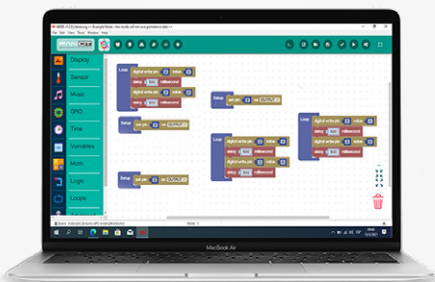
Display
Sensor
Music
GPIO
Time
Variables
Math
Logic
Loops

Loop
digital write pin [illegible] value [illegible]
delay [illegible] millisecond
digital write pin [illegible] value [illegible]
delay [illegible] millisecond

Setup
set pin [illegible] as OUTPUT

Setup
set pin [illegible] as OUTPUT

Loop
digital write pin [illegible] value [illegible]
delay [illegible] millisecond
digital write pin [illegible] value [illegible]
delay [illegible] millisecond

Setup
set pin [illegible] as OUTPUT

Loop
digital write pin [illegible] value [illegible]
delay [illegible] millisecond
digital write pin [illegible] value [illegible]
delay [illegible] millisecond

MacBook Air